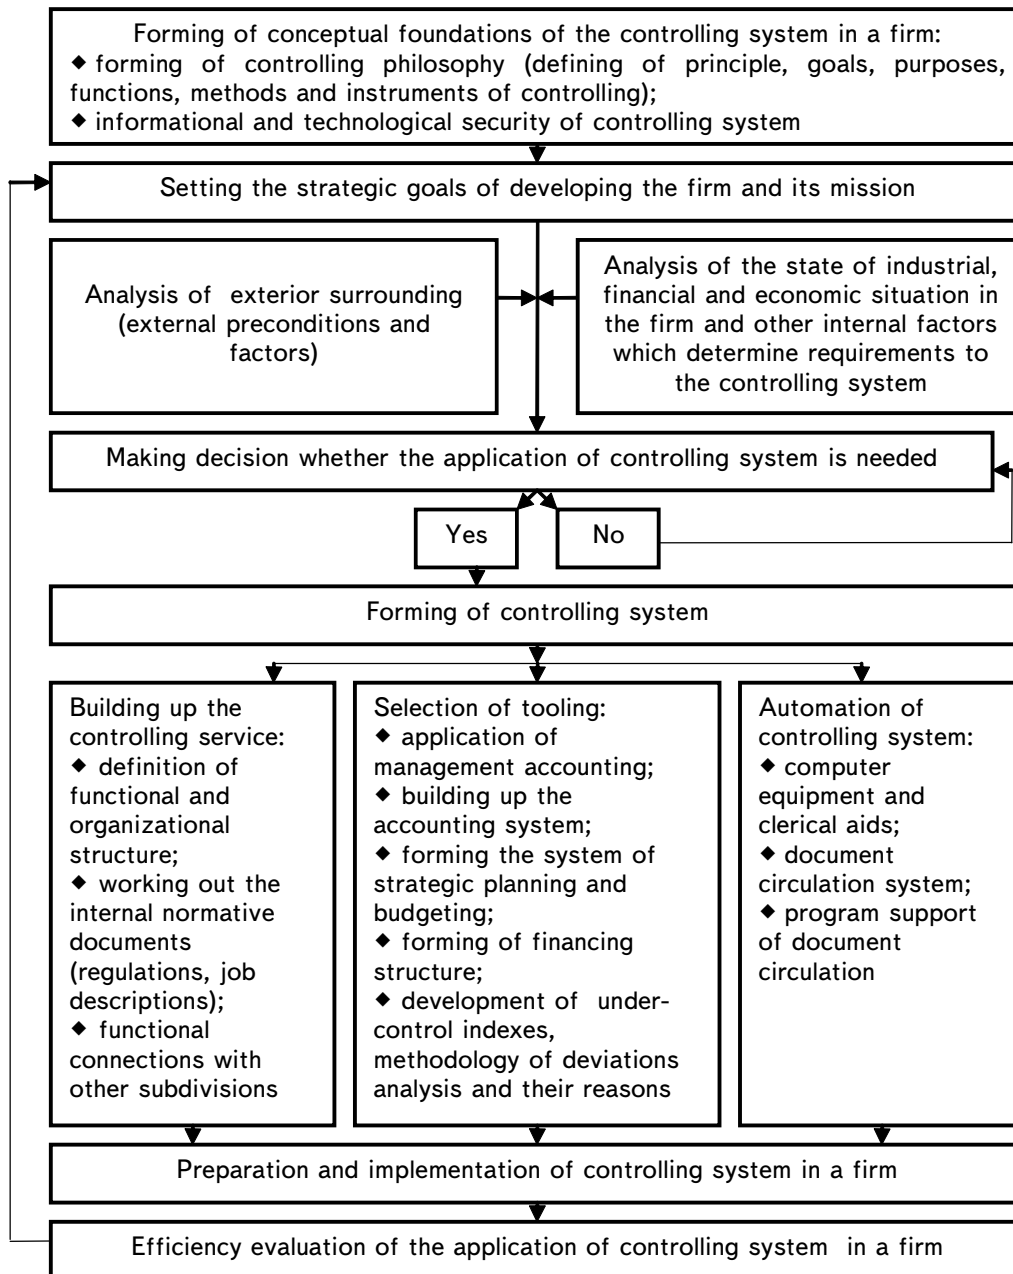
Forming of conceptual foundations of the controlling system in a firm:
◆ forming of controlling philosophy (defining of principle, goals, purposes, functions, methods and instruments of controlling);
◆ informational and technological security of controlling system

Setting the strategic goals of developing the firm and its mission

Analysis of exterior surrounding (external preconditions and factors)

Analysis of the state of industrial, financial and economic situation in the firm and other internal factors which determine requirements to the controlling system

Making decision whether the application of controlling system is needed

Yes

No

Forming of controlling system

Building up the controlling service:
◆ definition of functional and organizational structure;
◆ working out the internal normative documents (regulations, job descriptions);
◆ functional connections with other subdivisions

Selection of tooling:
◆ application of management accounting;
◆ building up the accounting system;
◆ forming the system of strategic planning and budgeting;
◆ forming of financing structure;
◆ development of under-control indexes, methodology of deviations analysis and their reasons

Automation of controlling system:
◆ computer equipment and clerical aids;
◆ document circulation system;
◆ program support of document circulation

Preparation and implementation of controlling system in a firm

Efficiency evaluation of the application of controlling system in a firm